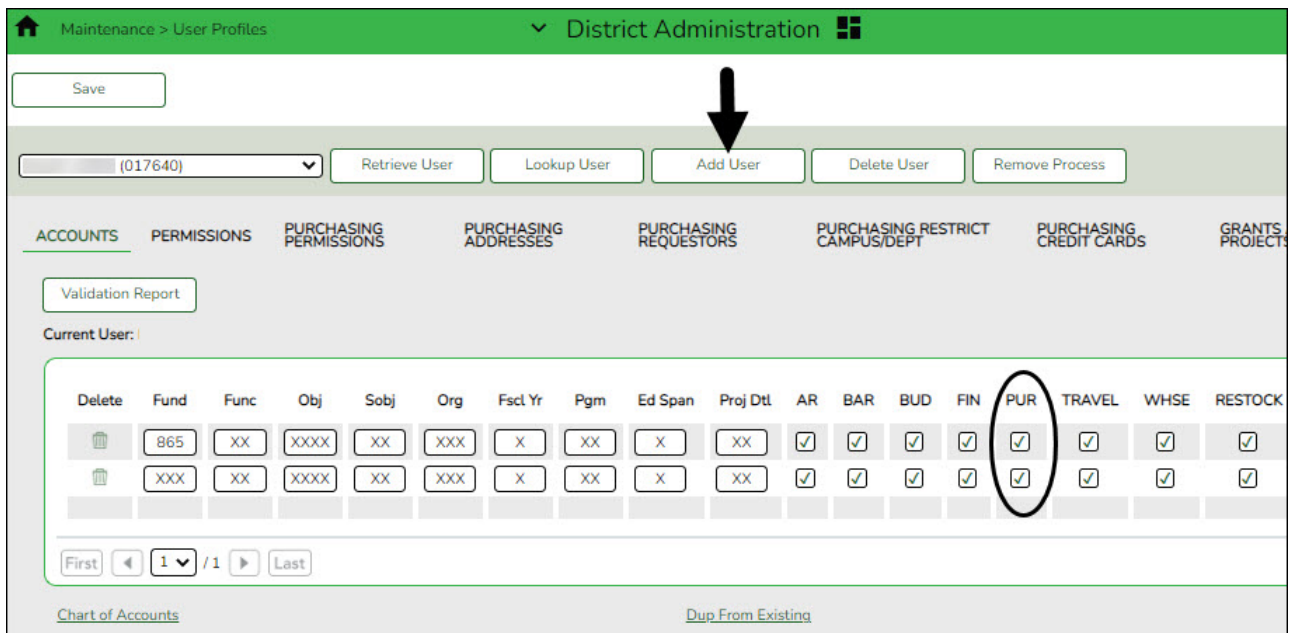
Maintenance > User Profiles

District Administration

Save

(017640)

Retrieve User

Lookup User

Add User

Delete User

Remove Process

ACCOUNTS

PERMISSIONS

PURCHASING PERMISSIONS

PURCHASING ADDRESSES

PURCHASING REQUESTORS

PURCHASING RESTRICT CAMPUS/DEPT

PURCHASING CREDIT CARDS

GRANTS PROJECTS

Validation Report

Current User:

| Delete | Fund | Func | Obj | Sobj | Org | Fscl Yr | Pgm | Ed Span | Proj Dtl | AR | BAR | BUD | FIN | PUR | TRAVEL | WHSE | RESTOCK |
|---|---|---|---|---|---|---|---|---|---|---|---|---|---|---|---|---|---|
| | 865 | XX | XXXX | XX | XXX | X | XX | X | XX | ☑ | ☑ | ☑ | ☑ | ☑ | ☑ | ☑ | ☑ |
| | XXX | XX | XXXX | XX | XXX | X | XX | X | XX | ☑ | ☑ | ☑ | ☑ | ☑ | ☑ | ☑ | ☑ |

First 1 /1 Last

Chart of Accounts

Dup From Existing